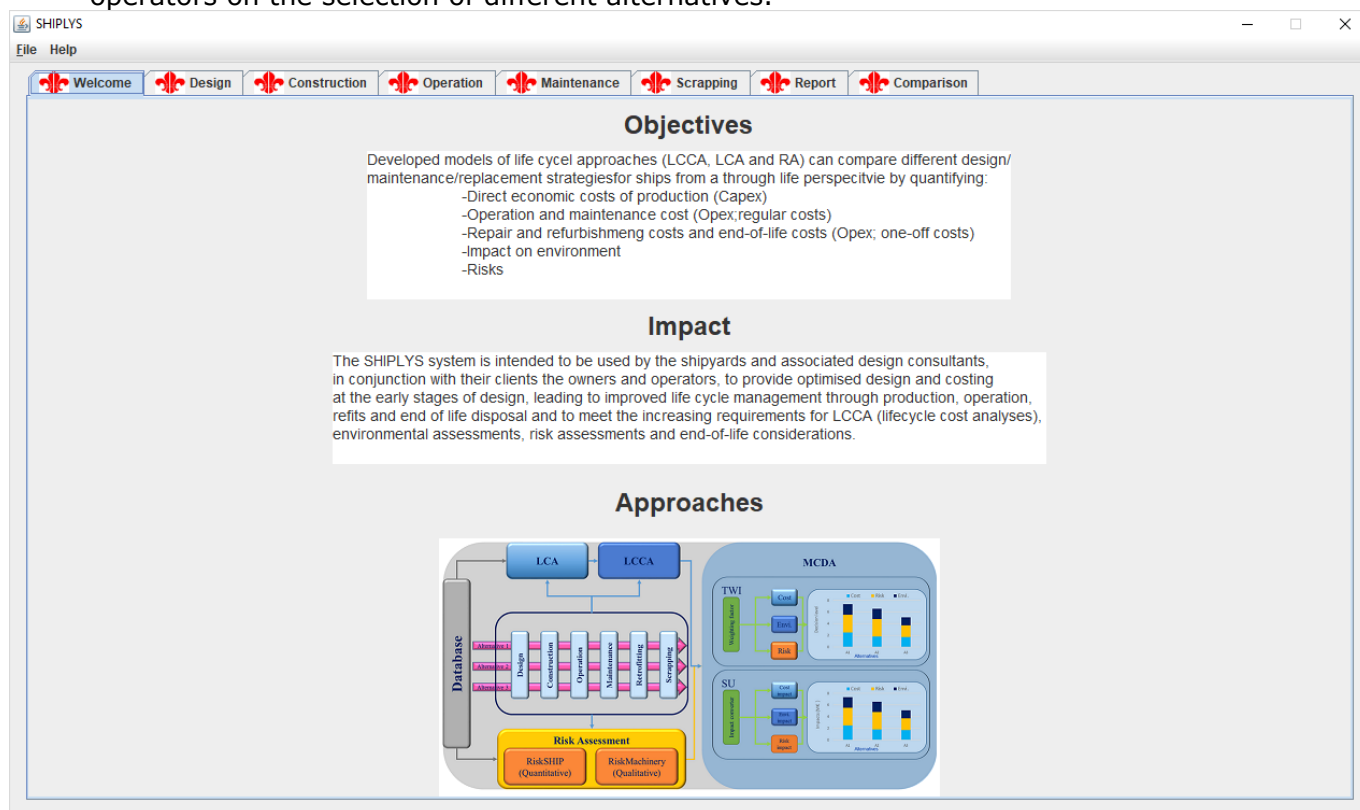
operators on the selection of different alternatives.

SHIPLYS

File Help

Welcome | Design | Construction | Operation | Maintenance | Scrapping | Report | Comparison

Objectives

Developed models of life cycel approaches (LCCA, LCA and RA) can compare different design/ maintenance/replacement strategiesfor ships from a through life perspecitvie by quantifying:
-Direct economic costs of production (Capex)
-Operation and maintenance cost (Opex;regular costs)
-Repair and refurbishmeng costs and end-of-life costs (Opex; one-off costs)
-Impact on environment
-Risks

Impact

The SHIPLYS system is intended to be used by the shipyards and associated design consultants, in conjunction with their clients the owners and operators, to provide optimised design and costing at the early stages of design, leading to improved life cycle management through production, operation, refits and end of life disposal and to meet the increasing requirements for LCCA (lifecycle cost analyses), environmental assessments, risk assessments and end-of-life considerations.

Approaches

LCA
LCCA
MCDA
TWI
Weighting factor
Cost
Envi.
Risk
SU
Impact converter
Cost Impact
Envi. Impact
Risk Impact
Database
Alternative 1
Alternative 2
Alternative 3
Design
Construction
Operation
Maintenance
Retrofitting
Scrapping
Risk Assessment
RiskSHIP (Quantitative)
RiskMachinery (Qualitative)
Alternatives